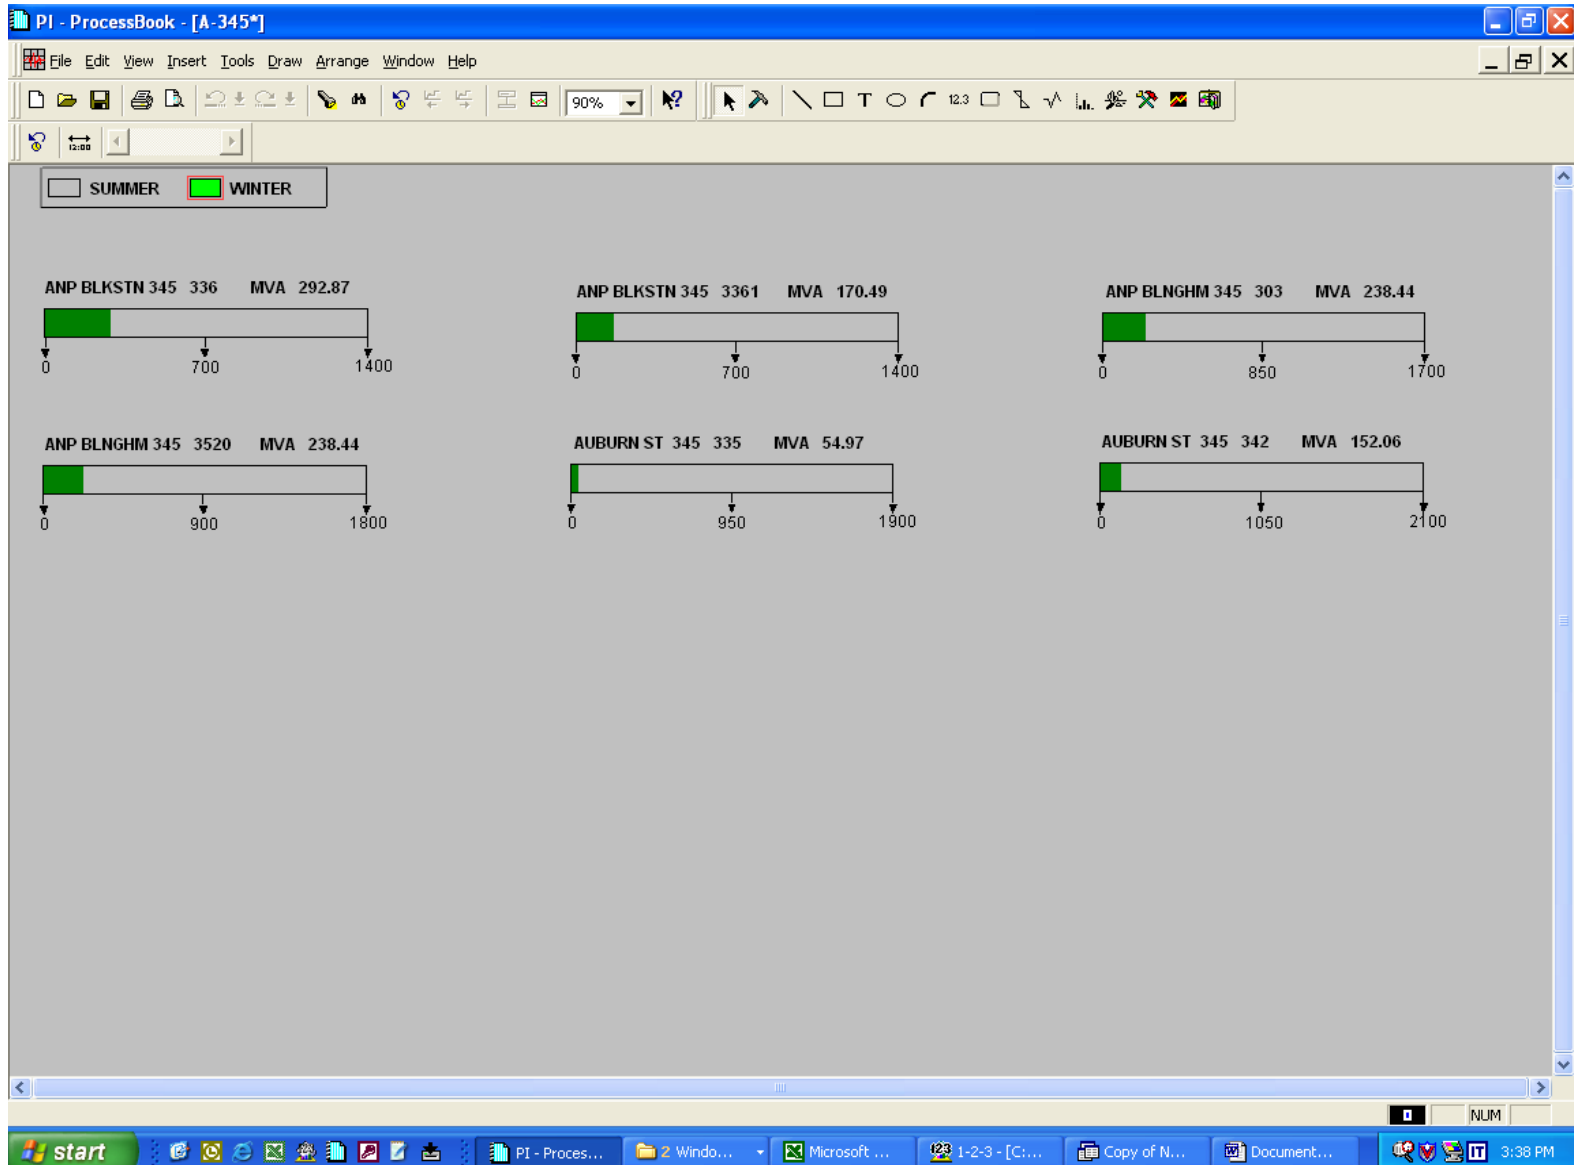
PI - ProcessBook - [A-345*]

File Edit View Insert Tools Draw Arrange Window Help

90%

12:00

SUMMER WINTER

ANP BLKSTN 345 336 MVA 292.87

0 700 1400

ANP BLKSTN 345 3361 MVA 170.49

0 700 1400

ANP BLNGHM 345 303 MVA 238.44

0 850 1700

ANP BLNGHM 345 3520 MVA 238.44

0 900 1800

AUBURN ST 345 335 MVA 54.97

0 950 1900

AUBURN ST 345 342 MVA 152.06

0 1050 2100

NUM

start

PI - Proces...

2 Windo...

Microsoft ...

1-2-3 - [C:...

Copy of N...

Document...

3:38 PM